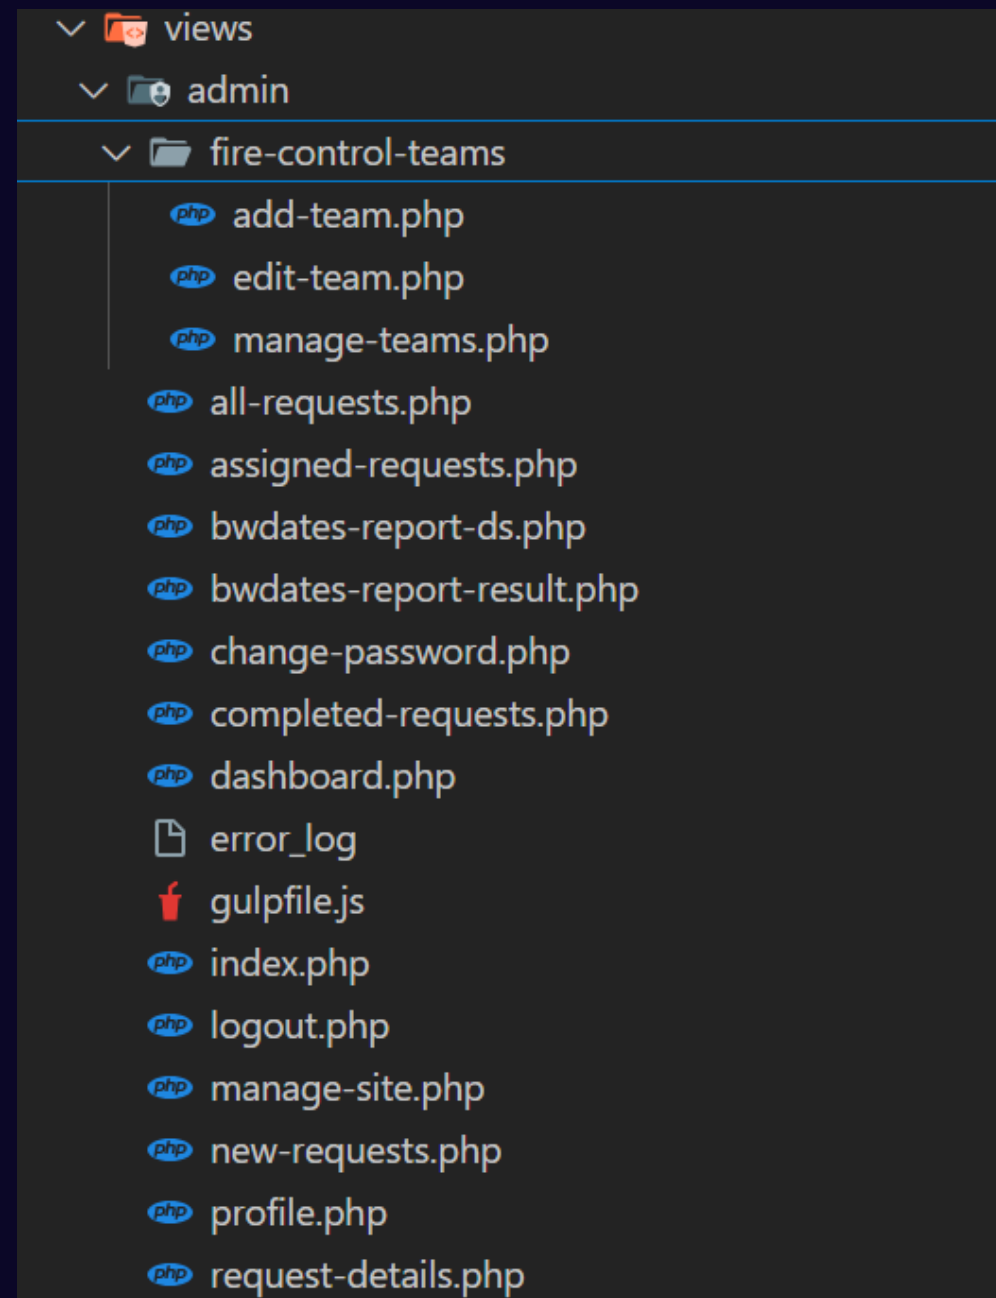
views
admin
fire-control-teams
php add-team.php
php edit-team.php
php manage-teams.php
php all-requests.php
php assigned-requests.php
php bwdates-report-ds.php
php bwdates-report-result.php
php change-password.php
php completed-requests.php
php dashboard.php
error_log
gulpfile.js
php index.php
php logout.php
php manage-site.php
php new-requests.php
php profile.php
php request-details.php